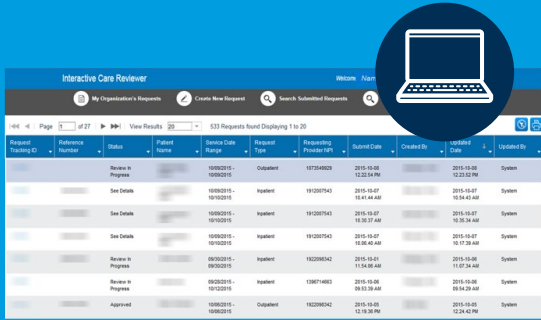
Interactive Care Reviewer

Welcome Nam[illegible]

My Organization's Requests
Create New Request
Search Submitted Requests

Page 1 of 27
View Results 20
533 Requests found Displaying 1 to 20

| Request Tracking ID | Reference Number | Status | Patient Name | Service Date Range | Request Type | Requesting Provider NPI | Submit Date | Created By | Updated Date | Updated By |
|---|---|---|---|---|---|---|---|---|---|---|
| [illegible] | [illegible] | Review In Progress | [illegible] | 10/09/2015 - 10/09/2015 | Outpatient | 1073549929 | 2015-10-08 12:22:54 PM | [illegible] | 2015-10-08 12:23:52 PM | System |
| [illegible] | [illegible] | See Details | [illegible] | 10/09/2015 - 10/10/2015 | Inpatient | 1912007543 | 2015-10-07 10:41:44 AM | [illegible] | 2015-10-07 10:54:43 AM | System |
| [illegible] | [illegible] | See Details | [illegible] | 10/09/2015 - 10/10/2015 | Inpatient | 1912007543 | 2015-10-07 10:30:37 AM | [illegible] | 2015-10-07 10:35:34 AM | System |
| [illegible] | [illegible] | See Details | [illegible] | 10/09/2015 - 10/10/2015 | Inpatient | 1912007543 | 2015-10-07 10:08:40 AM | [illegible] | 2015-10-07 10:17:39 AM | System |
| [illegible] | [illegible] | Review In Progress | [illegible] | 09/30/2015 - 09/30/2015 | Inpatient | 1922090342 | 2015-10-01 11:54:06 AM | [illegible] | 2015-10-01 11:07:34 AM | System |
| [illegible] | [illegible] | Review In Progress | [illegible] | 09/28/2015 - 10/12/2015 | Inpatient | 1396714663 | 2015-10-06 09:53:39 AM | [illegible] | 2015-10-06 09:54:40 AM | System |
| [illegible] | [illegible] | Approved | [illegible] | 10/06/2015 - 10/06/2015 | Outpatient | 1922090342 | 2015-10-05 12:19:36 PM | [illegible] | 2015-10-05 12:24:42 PM | System |